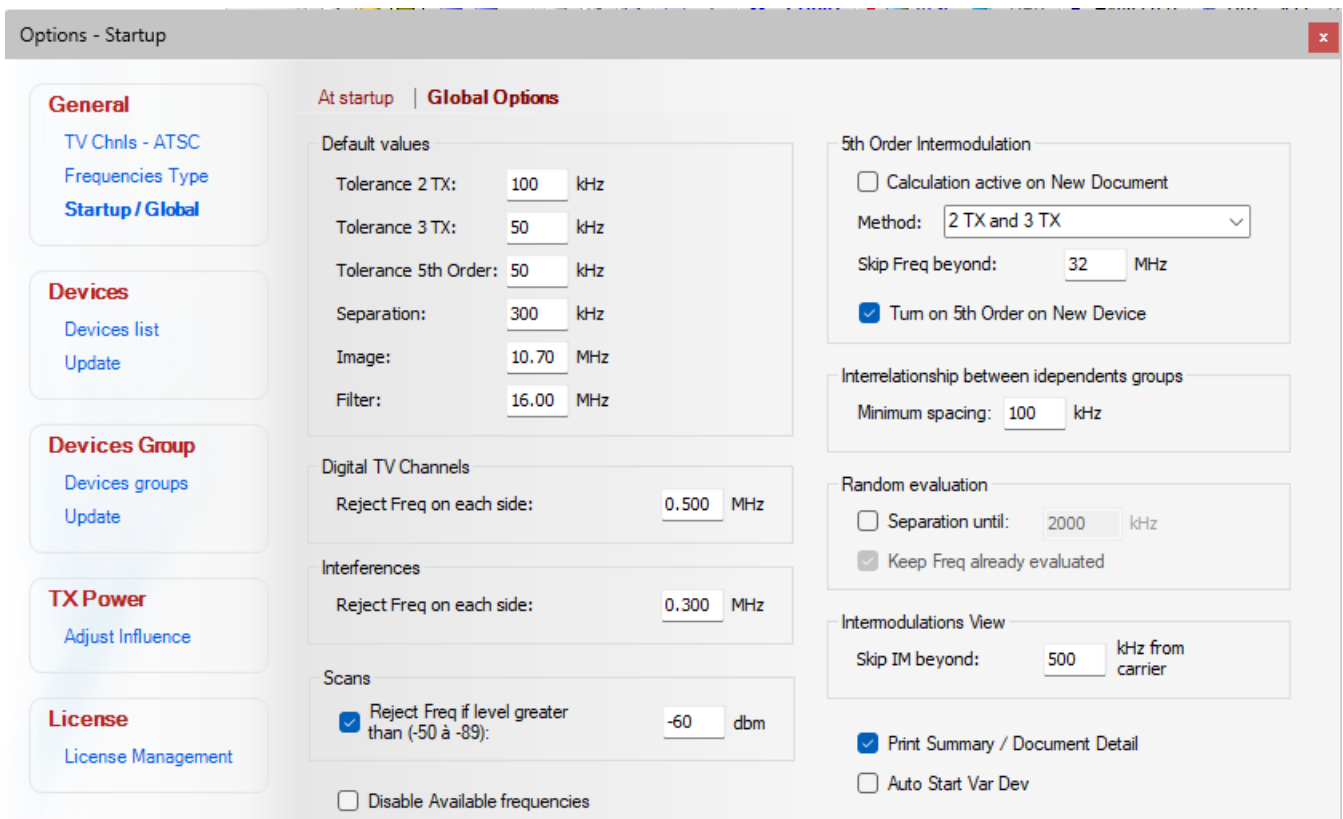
Options - Startup

x

General
TV Chnls - ATSC
Frequencies Type
Startup / Global

Devices
Devices list
Update

Devices Group
Devices groups
Update

TX Power
Adjust Influence

License
License Management

At startup | Global Options

Default values
Tolerance 2 TX: 100 kHz
Tolerance 3 TX: 50 kHz
Tolerance 5th Order: 50 kHz
Separation: 300 kHz
Image: 10.70 MHz
Filter: 16.00 MHz

Digital TV Channels
Reject Freq on each side: 0.500 MHz

Interferences
Reject Freq on each side: 0.300 MHz

Scans
Reject Freq if level greater than (-50 à -89): -60 dbm

Disable Available frequencies

5th Order Intermodulation
Calculation active on New Document
Method: 2 TX and 3 TX
Skip Freq beyond: 32 MHz
Turn on 5th Order on New Device

Interrelationship between idependents groups
Minimum spacing: 100 kHz

Random evaluation
Separation until: 2000 kHz
Keep Freq already evaluated

Intermodulations View
Skip IM beyond: 500 kHz from carrier

Print Summary / Document Detail
Auto Start Var Dev